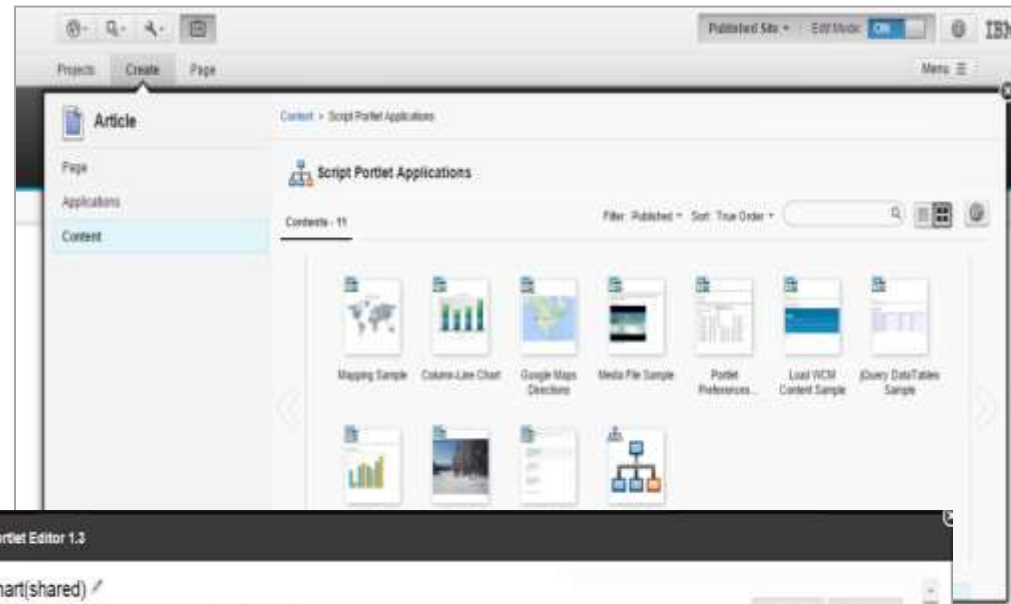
Projects Create Page

Published Site Edit Mode ON IBM

Menu

Article

Page

Applications

Content

Content > Script Portlet Applications

Script Portlet Applications

Contents - 11

Filter: Published Sort: Tree Order

Mapping Sample

Column-Line Chart

Google Maps Directions

Media File Sample

Portlet Preferences...

Load WCM Content Sample

jQuery DataTables Sample

rtlet Editor 1.3

hart(shared)